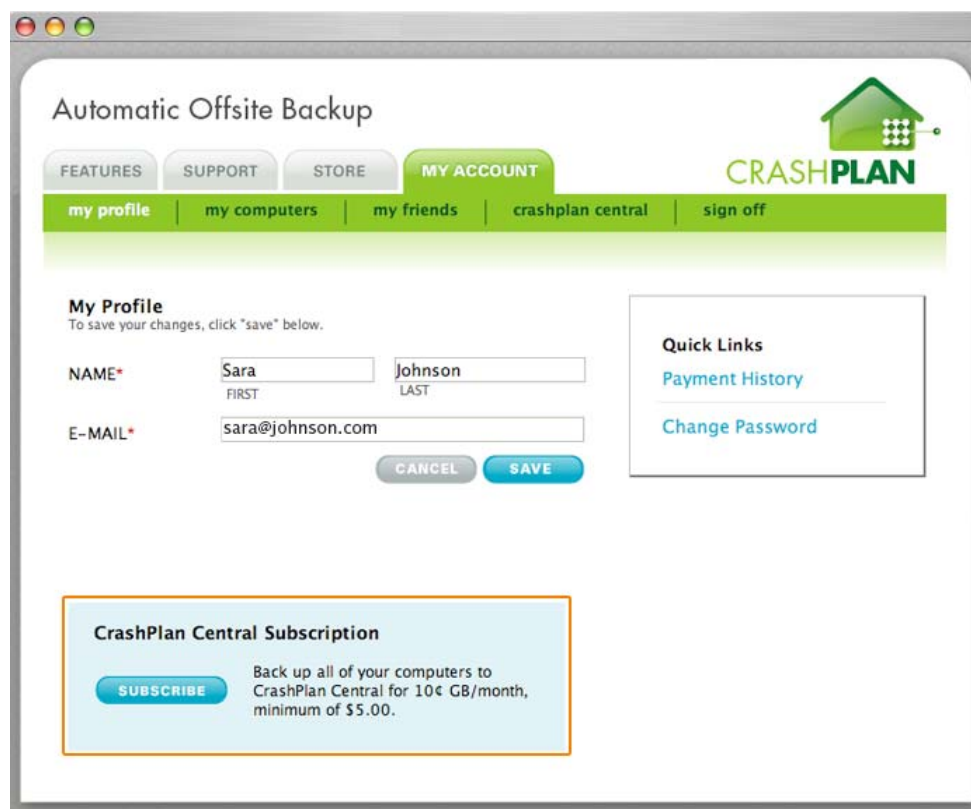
Automatic Offsite Backup

CRASHPLAN

FEATURES SUPPORT STORE MY ACCOUNT

my profile | my computers | my friends | crashplan central | sign off

My Profile
To save your changes, click "save" below.

NAME* Sara FIRST Johnson LAST

E-MAIL* sara@johnson.com

CANCEL SAVE

Quick Links
Payment History
Change Password

CrashPlan Central Subscription

SUBSCRIBE

Back up all of your computers to CrashPlan Central for 10¢ GB/month, minimum of $5.00.